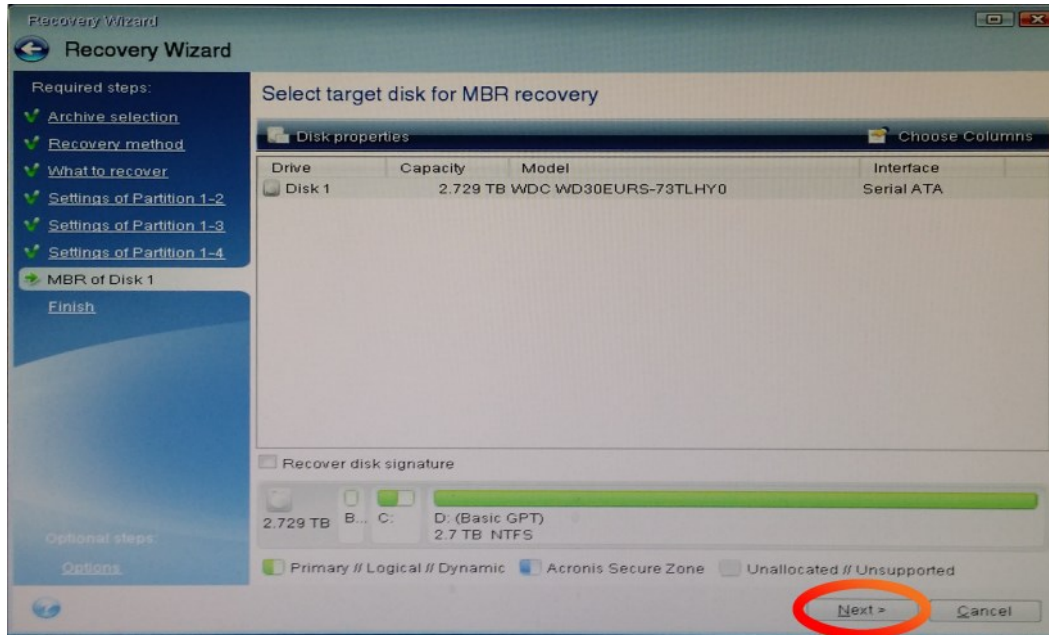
Recovery Wizard

Recovery Wizard

Required steps:
Archive selection
Recovery method
What to recover
Settings of Partition 1-2
Settings of Partition 1-3
Settings of Partition 1-4
MBR of Disk 1
Finish

Optional steps:
Options

Select target disk for MBR recovery

Disk properties
Choose Columns

| Drive | Capacity | Model | Interface |
|---|---|---|---|
| Disk 1 | 2.729 TB | WDC WD30EURS-73TLHY0 | Serial ATA |

Recover disk signature

2.729 TB B... C: D: (Basic GPT) 2.7 TB NTFS

Primary // Logical // Dynamic Acronis Secure Zone Unallocated // Unsupported

Next > Cancel